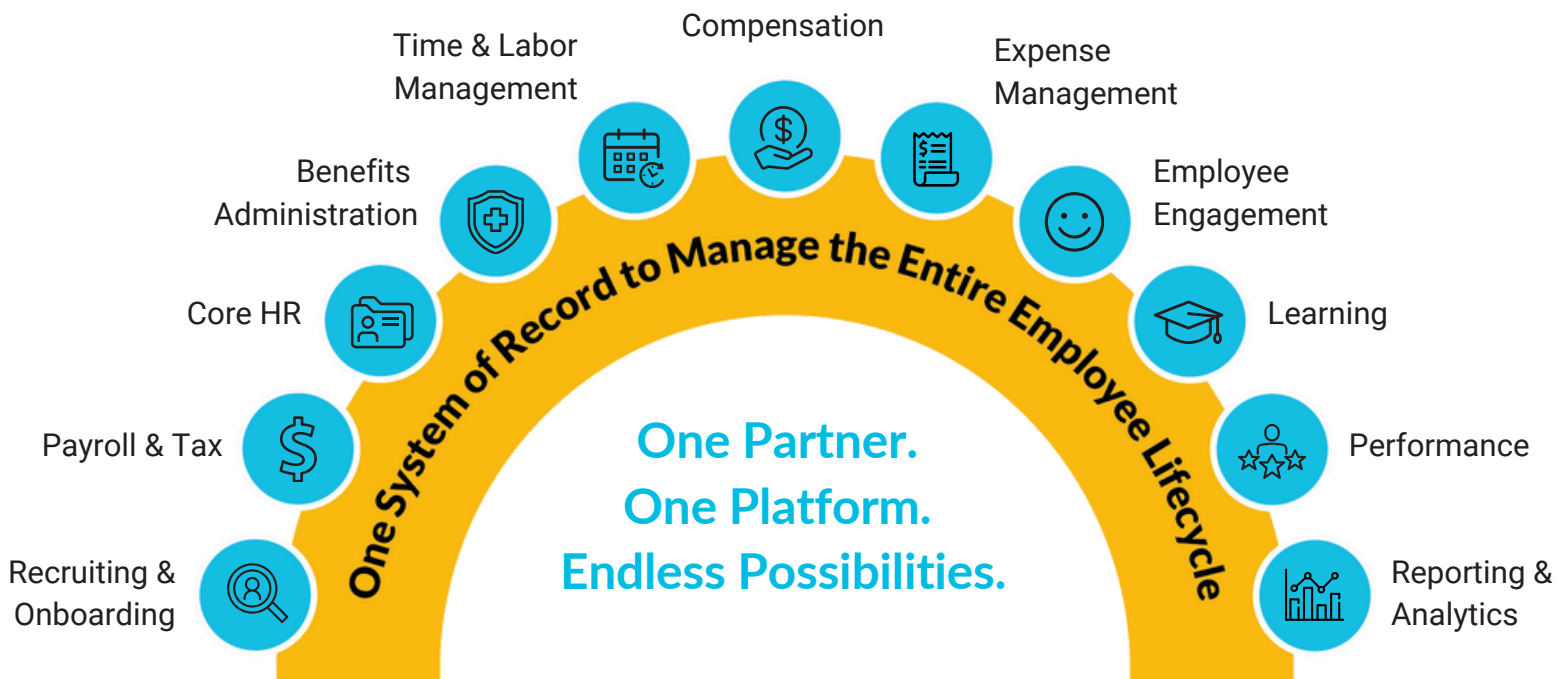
Recruiting & Onboarding

Payroll & Tax

Core HR

Benefits Administration

Time & Labor Management

Compensation

Expense Management

Employee Engagement

Learning

Performance

Reporting & Analytics

One System of Record to Manage the Entire Employee Lifecycle

One Partner.
One Platform.
Endless Possibilities.